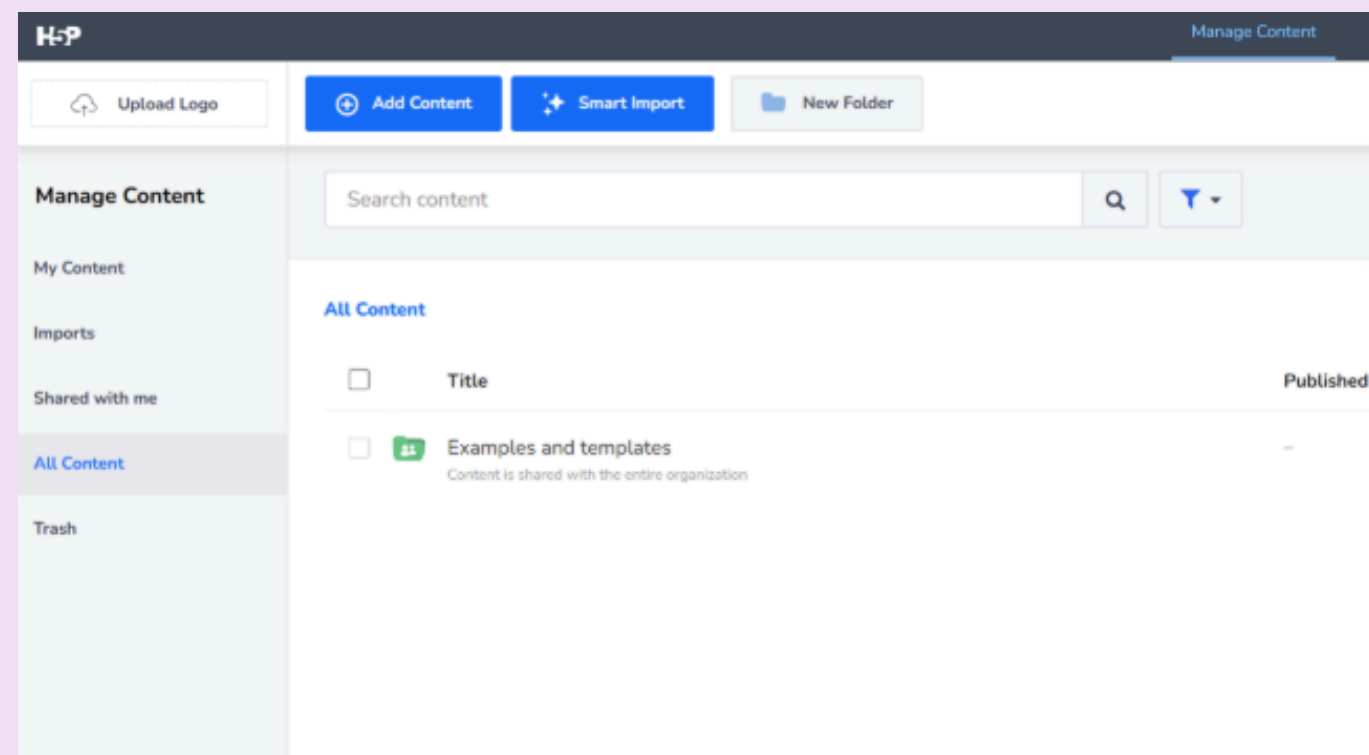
H5P

Manage Content

Upload Logo

Add Content

Smart Import

New Folder

Manage Content

My Content

Imports

Shared with me

All Content

Trash

Search content

All Content

| | Title | Published |
|---|---|---|
| | Examples and templates<br>Content is shared with the entire organization | – |